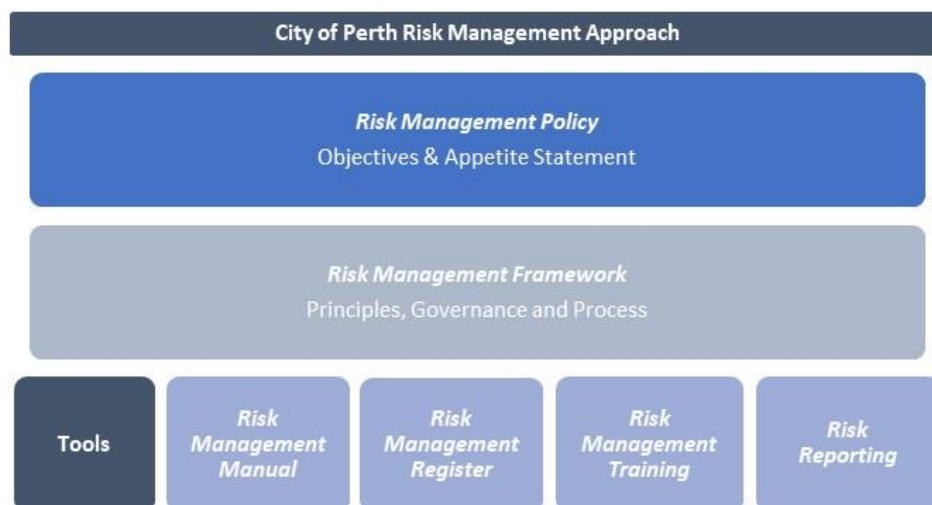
City of Perth Risk Management Approach

Risk Management Policy
Objectives & Appetite Statement

Risk Management Framework
Principles, Governance and Process

Tools

Risk Management Manual

Risk Management Register

Risk Management Training

Risk Reporting